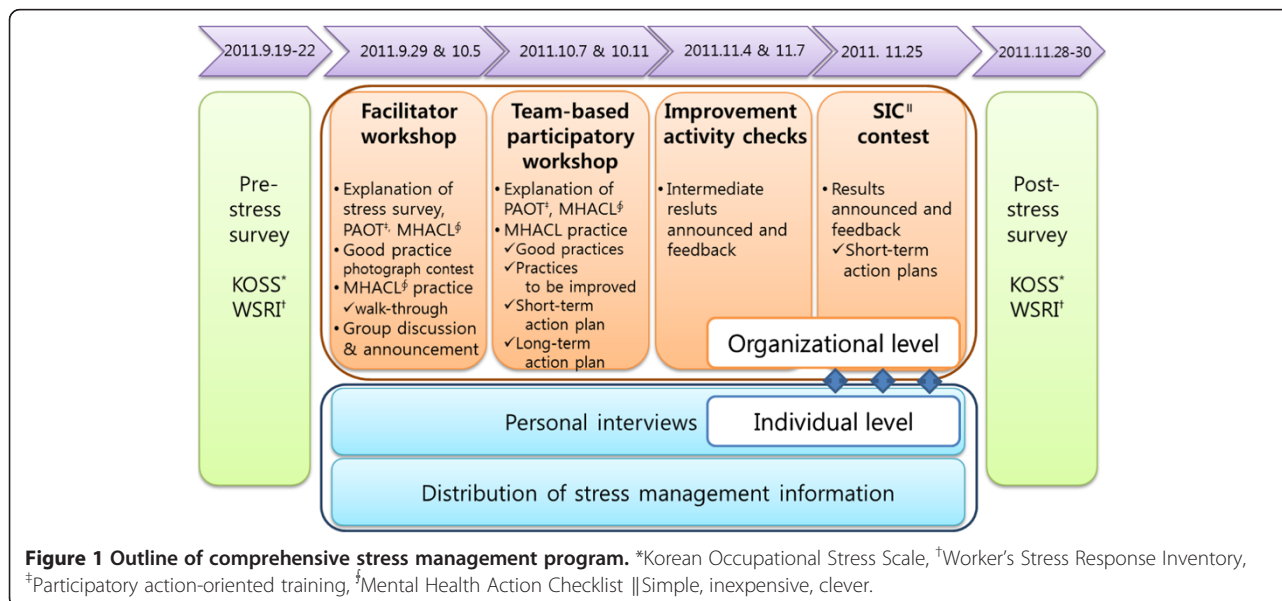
2011.9.19-22

2011.9.29 & 10.5

2011.10.7 & 10.11

2011.11.4 & 11.7

2011. 11.25

2011.11.28-30

Pre-stress survey

KOSS*
WSRI†

Facilitator workshop

• Explanation of stress survey, PAOT‡, MHACL∮
• Good practice photograph contest
• MHACL∮ practice
✓walk-through
• Group discussion & announcement

Team-based participatory workshop

• Explanation of PAOT‡, MHACL∮
• MHACL practice
✓Good practices
✓Practices to be improved
✓Short-term action plan
✓Long-term action plan

Improvement activity checks

• Intermediate resluts announced and feedback

SIC‖ contest

• Results announced and feedback
✓Short-term action plans

Organizational level

Post-stress survey

KOSS*
WSRI†

Personal interviews

Individual level

Distribution of stress management information

**Figure 1 Outline of comprehensive stress management program.** *Korean Occupational Stress Scale, †Worker's Stress Response Inventory, ‡Participatory action-oriented training, ∮Mental Health Action Checklist ‖Simple, inexpensive, clever.